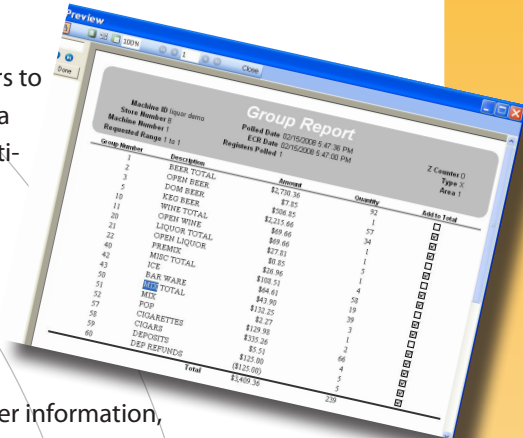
rs to
a
ti-

er information,

Preview

100%

1

Close

Done

Group Report

Machine ID liquor demo
Store Number 0
Machine Number 1
Requested Range 1 to 1

Polled Date 02/16/2008 5:47:36 PM
ECR Date 02/16/2008 5:47:00 PM
Registers Polled 1

Z Counter 0
Type X
Area 1

| Group Number | Description | Amount | Quantity | Add to Total |
|---|---|---|---|---|
| 1 | BEER TOTAL | $2,730.36 | 92 | |
| 2 | OPEN BEER | $7.85 | 1 | |
| 5 | DOM BEER | $506.85 | 57 | |
| 10 | KEG BEER | $2,215.66 | 34 | |
| 11 | WINE TOTAL | $69.66 | 1 | |
| 20 | OPEN WINE | $69.66 | 1 | |
| 21 | LIQUOR TOTAL | $27.81 | 1 | |
| 22 | OPEN LIQUOR | $0.85 | 1 | |
| 40 | PREMIX | $26.96 | 4 | |
| 42 | MISC TOTAL | $108.51 | 1 | |
| 43 | ICE | $64.61 | 58 | |
| 50 | BAR WARE | $43.90 | 19 | |
| 51 | MIX TOTAL | $132.25 | 39 | |
| 52 | MIX | $2.27 | 3 | |
| 57 | POP | $129.98 | 1 | |
| 58 | CIGARETTES | $335.26 | 2 | |
| 59 | CIGARS | $5.51 | 66 | |
| 60 | DEPOSITS | $125.00 | 4 | |
| | DEP REFUNDS | ($125.00) | 5 | |
| | Total | $3,409.36 | 239 | |